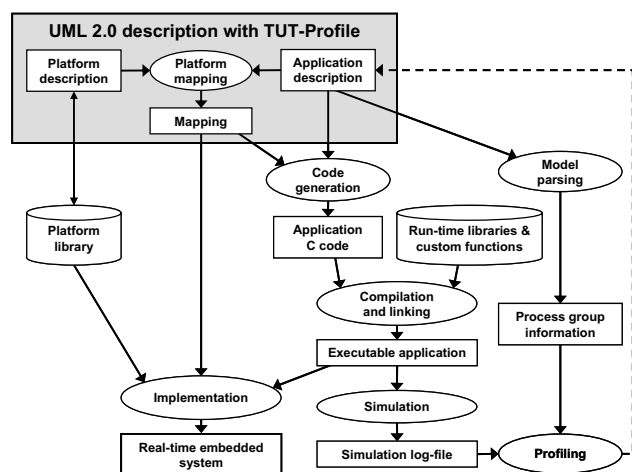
UML 2.0 description with TUT-Profile

Platform description

Platform mapping

Application description

Mapping

Code generation

Model parsing

Platform library

Application C code

Run-time libraries & custom functions

Compilation and linking

Process group information

Executable application

Implementation

Simulation

Real-time embedded system

Simulation log-file

Profiling